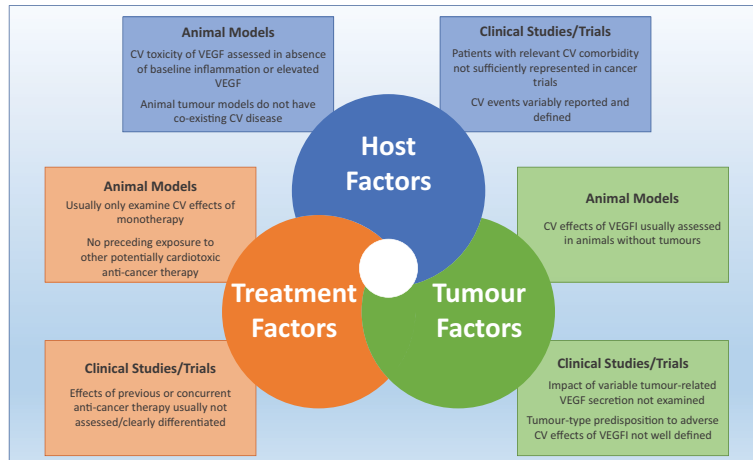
Animal Models

CV toxicity of VEGF assessed in absence of baseline inflammation or elevated VEGF

Animal tumour models do not have co-existing CV disease

Clinical Studies/Trials

Patients with relevant CV comorbidity not sufficiently represented in cancer trials

CV events variably reported and defined

Host Factors

Animal Models

Usually only examine CV effects of monotherapy

No preceding exposure to other potentially cardiotoxic anti-cancer therapy

Animal Models

CV effects of VEGFI usually assessed in animals without tumours

Treatment Factors

Tumour Factors

Clinical Studies/Trials

Effects of previous or concurrent anti-cancer therapy usually not assessed/clearly differentiated

Clinical Studies/Trials

Impact of variable tumour-related VEGF secretion not examined

Tumour-type predisposition to adverse CV effects of VEGFI not well defined